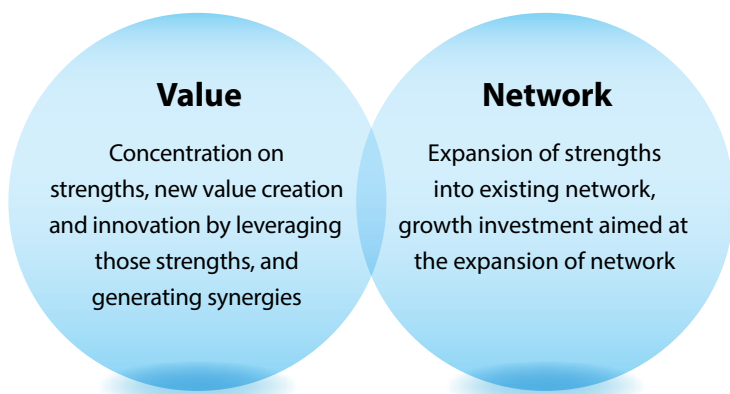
Value

Concentration on strengths, new value creation and innovation by leveraging those strengths, and generating synergies

Network

Expansion of strengths into existing network, growth investment aimed at the expansion of network